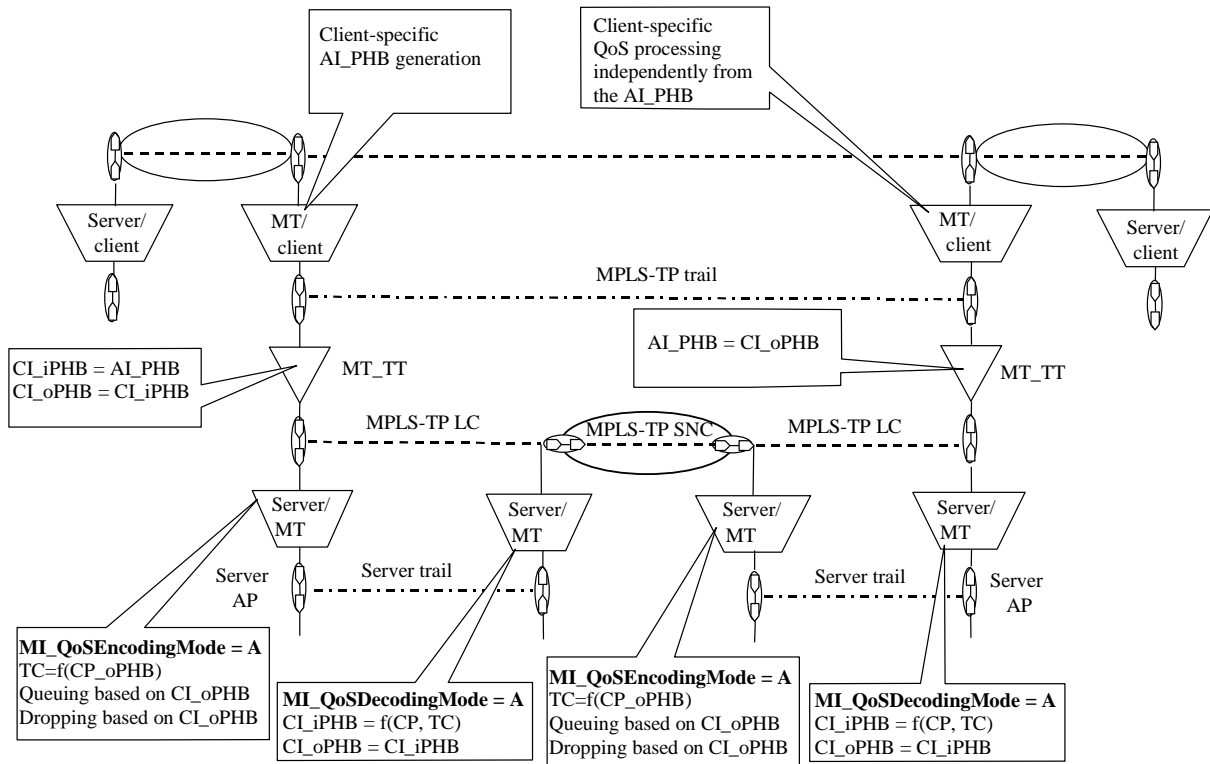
Client-specific AI_PHB generation

Client-specific QoS processing independently from the AI_PHB

Server/ client

MT/ client

MT/ client

Server/ client

MPLS-TP trail

CI_iPHB = AI_PHB
CI_oPHB = CI_iPHB

MT_TT

AI_PHB = CI_oPHB

MT_TT

MPLS-TP LC

MPLS-TP SNC

MPLS-TP LC

Server/ MT

Server/ MT

Server/ MT

Server/ MT

Server AP

Server trail

Server trail

Server AP

**MI_QoSEncodingMode = A**
TC=f(CP_oPHB)
Queuing based on CI_oPHB
Dropping based on CI_oPHB

**MI_QoSDecodingMode = A**
CI_iPHB = f(CP, TC)
CI_oPHB = CI_iPHB

**MI_QoSEncodingMode = A**
TC=f(CP_oPHB)
Queuing based on CI_oPHB
Dropping based on CI_oPHB

**MI_QoSDecodingMode = A**
CI_iPHB = f(CP, TC)
CI_oPHB = CI_iPHB